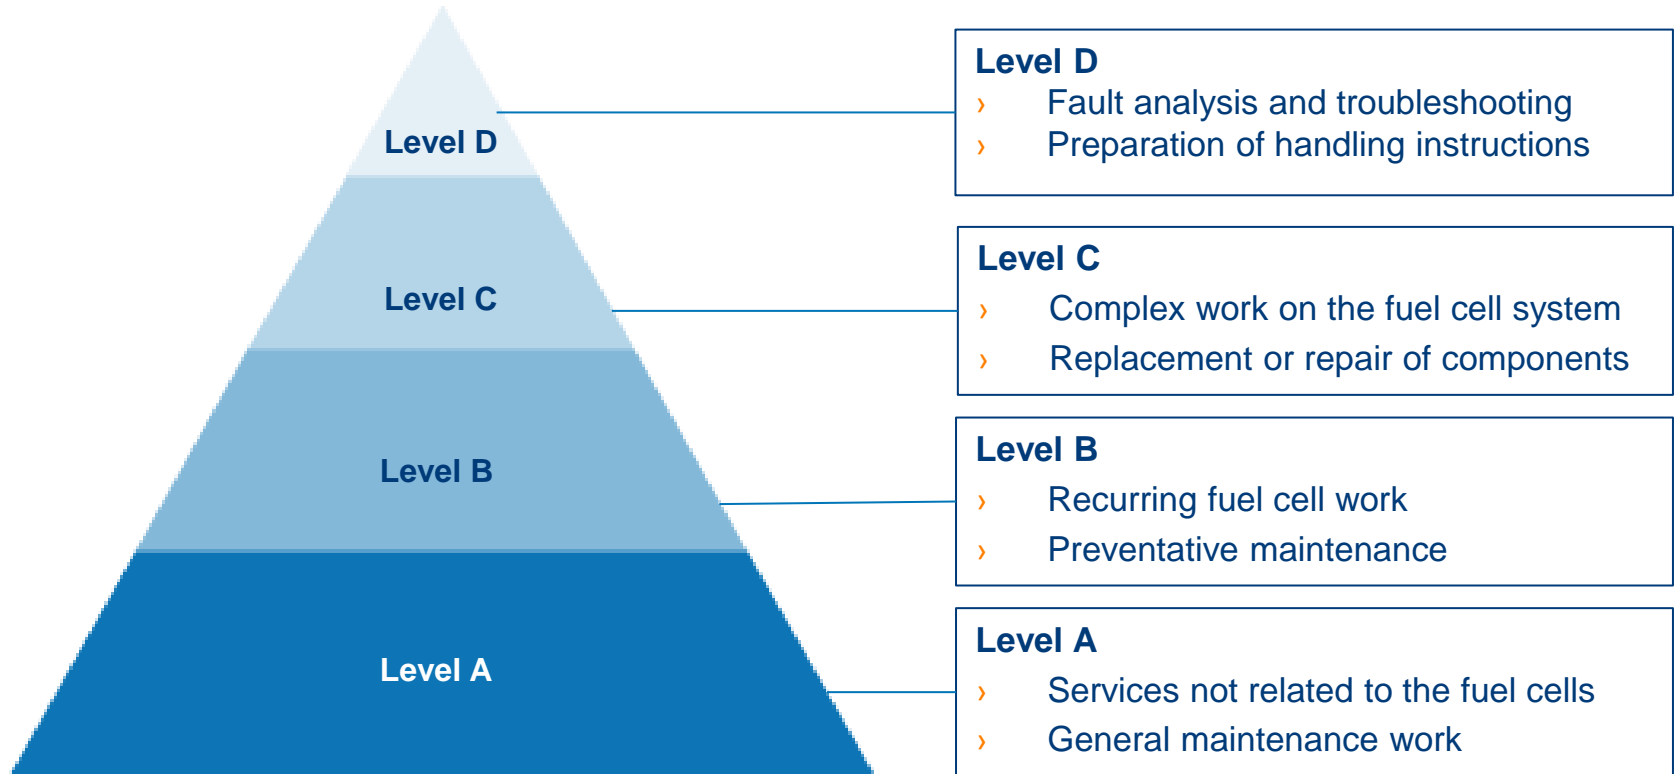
Level D

Level C

Level B

Level A

Level D
› Fault analysis and troubleshooting
› Preparation of handling instructions

Level C
› Complex work on the fuel cell system
› Replacement or repair of components

Level B
› Recurring fuel cell work
› Preventative maintenance

Level A
› Services not related to the fuel cells
› General maintenance work